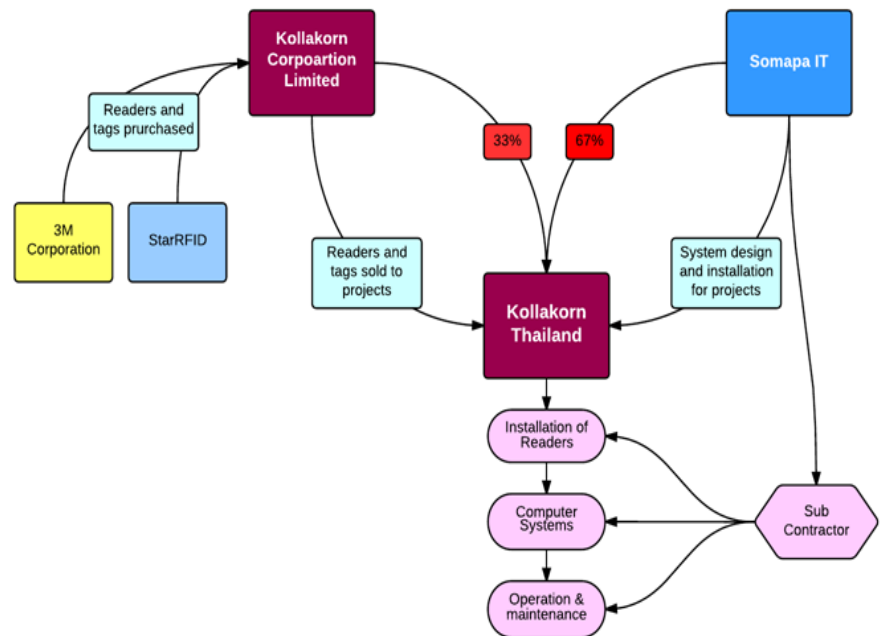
Kollakorn Corpoartion Limited

Somapa IT

Readers and tags prurchased

33%

67%

3M Corporation

StarRFID

Readers and tags sold to projects

System design and installation for projects

Kollakorn Thailand

Installation of Readers

Computer Systems

Sub Contractor

Operation & maintenance